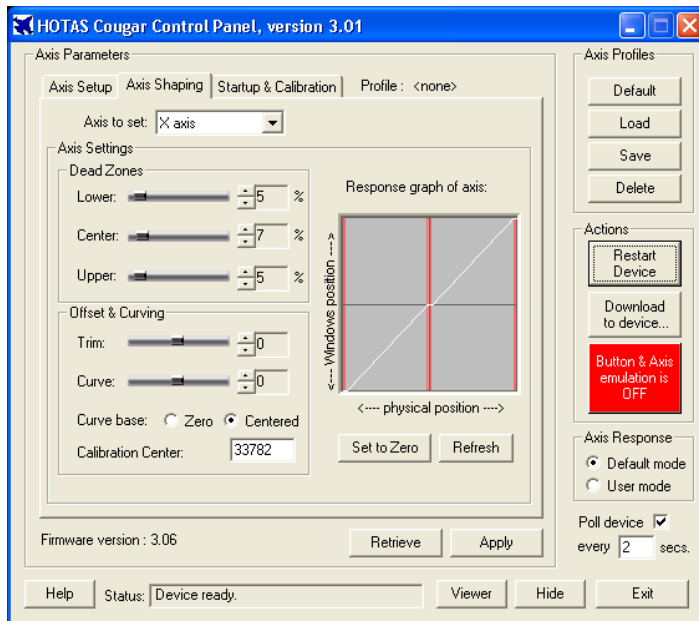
HOTAS Cougar Control Panel, version 3.01

Axis Parameters

Axis Setup | Axis Shaping | Startup & Calibration | Profile : <none>

Axis to set: X axis

Axis Settings

Dead Zones

Lower: 5 %

Center: 7 %

Upper: 5 %

Offset & Curving

Trim: 0

Curve: 0

Curve base: Zero Centered

Calibration Center: 33782

Response graph of axis:

<---- Windows position ---->

<---- physical position ---->

Set to Zero

Refresh

Firmware version : 3.06

Retrieve

Apply

Axis Profiles

Default

Load

Save

Delete

Actions

Restart Device

Download to device...

Button & Axis emulation is OFF

Axis Response

Default mode

User mode

Poll device

every 2 secs.

Help

Status: Device ready.

Viewer

Hide

Exit